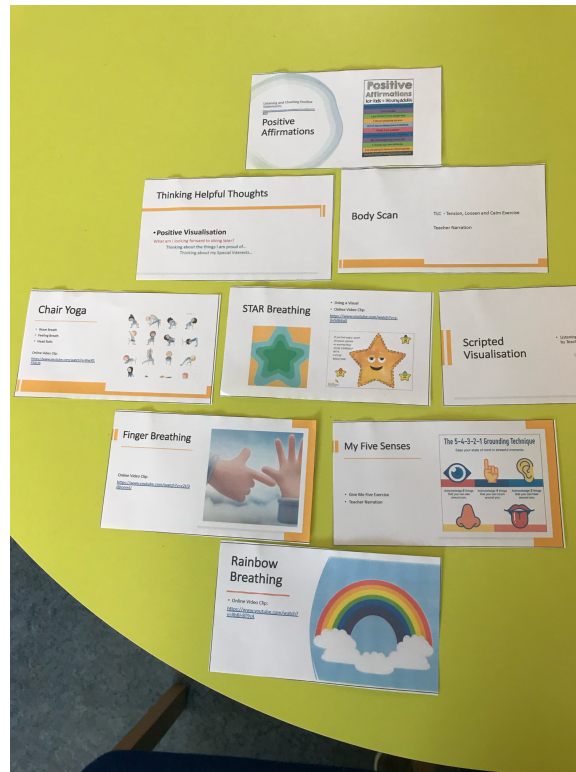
Listening and Chanting Positive Statements
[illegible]

Positive Affirmations

Positive Affirmations for Kids + Young adults

Thinking Helpful Thoughts

• Positive Visualisation

What am I looking forward to doing later?

Thinking about the things I am proud of...

Thinking about my Special Interests...

Body Scan

TLC – Tension, Loosen and Calm Exercise

Teacher Narration

Chair Yoga

• Warm breath
• Feeling breath
• Hand feels

Online Video Clip:
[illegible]

STAR Breathing

• Using a Visual
• Online Video Clip:
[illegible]

Scripted Visualisation

• Listening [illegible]
by Teac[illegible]

Finger Breathing

Online Video Clip:
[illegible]

My Five Senses

• Give Me Five Exercise
• Teacher Narration

The 5-4-3-2-1 Grounding Technique

Rainbow Breathing

• Online Video Clip:
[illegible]